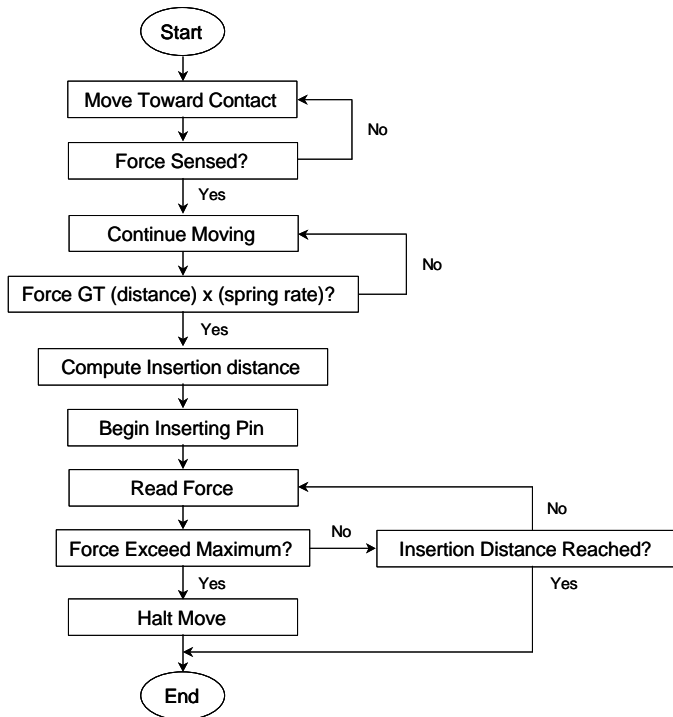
Start

Move Toward Contact

No

Force Sensed?

Yes

Continue Moving

No

Force GT (distance) x (spring rate)?

Yes

Compute Insertion distance

Begin Inserting Pin

Read Force

No

No

Force Exceed Maximum?

Insertion Distance Reached?

Yes

Yes

Halt Move

End